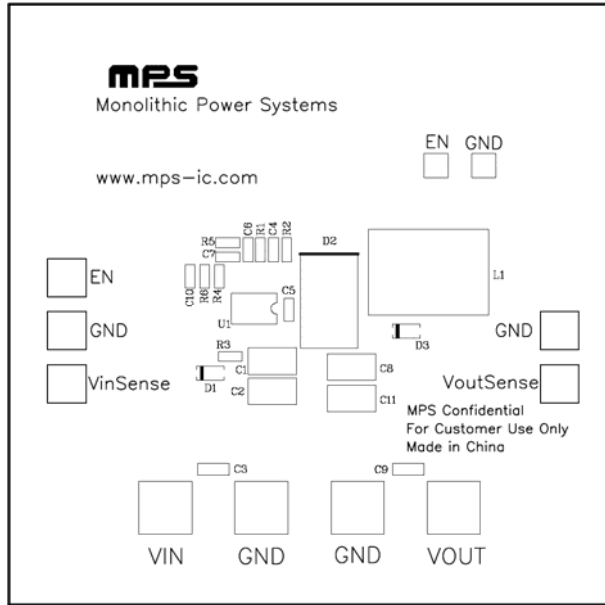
MPS
Monolithic Power Systems

www.mps-ic.com

EN GND

R5 C6 R1 C4 R2
C7
D2
L1

EN
C10 R6 R4
C5
U1

GND
GND
D3
R3
C1
C8
VinSense
D1
VoutSense
C2
C11

MPS Confidential
For Customer Use Only
Made in China

C3
C9

VIN GND GND VOUT